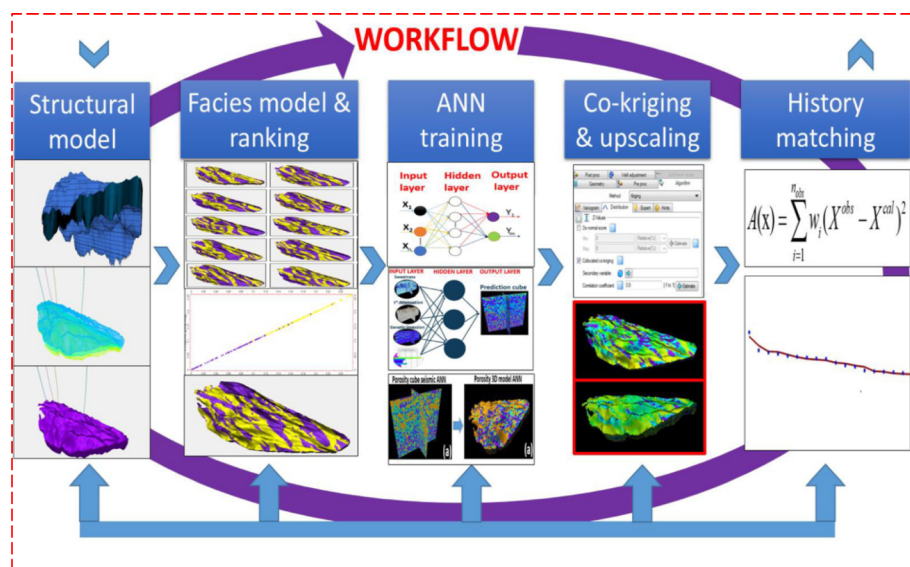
WORKFLOW

Structural model

Facies model & ranking

ANN training

Input layer
Hidden layer
Output layer
$X_2$
$X_3$
$X_1$
$Y_1$
$Y_m$

INPUT LAYER
HIDDEN LAYER
OUTPUT LAYER
Prediction cube

Porosity cube seismic ANN
Porosity 3D model ANN
(a)
(a)

Co-kriging & upscaling

Method Kriging
Variogram
Distribution
Expert
Hints
Z-Values
Do normal score
Calculated co-kriging
Secondary variable
Correlation coefficient 0.8
Generate

History matching

$A(\mathrm{x}) = \sum_{i=1}^{n_{obs}} w_i (X^{obs} - X^{cal})^2$